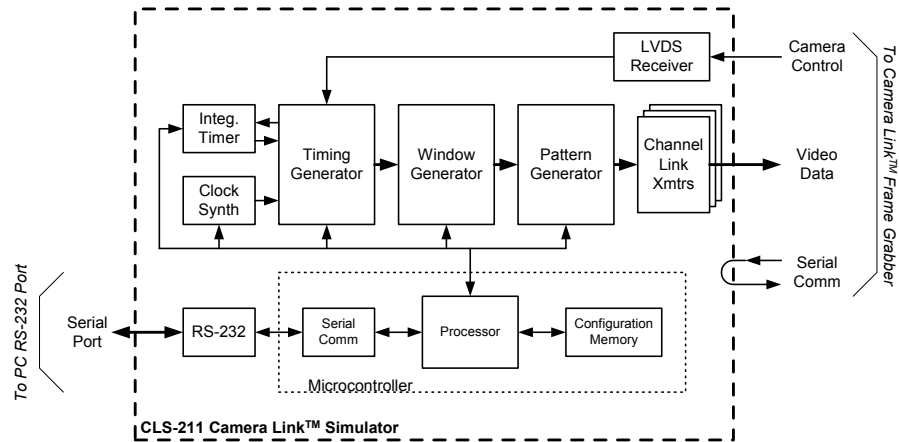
LVDS Receiver

Camera Control

To Camera Link$^{TM}$ Frame Grabber

Integ. Timer

Timing Generator

Window Generator

Pattern Generator

Channel Link Xmtrs

Video Data

Clock Synth

Serial Comm

To PC RS-232 Port

Serial Port

RS-232

Serial Comm

Processor

Configuration Memory

Microcontroller

CLS-211 Camera Link$^{TM}$ Simulator